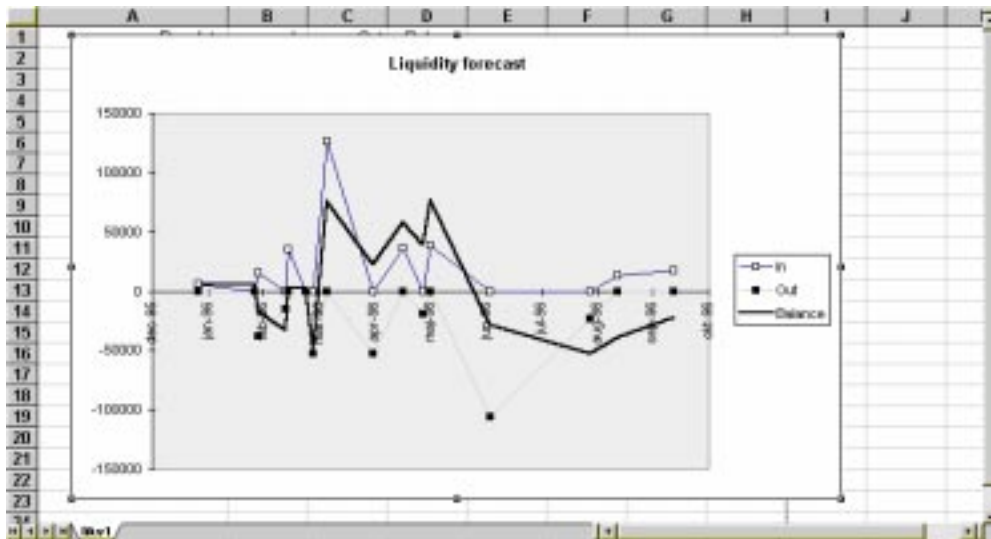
| | A | B | C | D | E | F | G | H | I | J |
|---|---|---|---|---|---|---|---|---|---|---|
| 1 | | | | | | | | | | |
| 2 | | | | | | | | | | |
| 3 | | | | | | | | | | |
| 4 | | | | | | | | | | |
| 5 | | | | | | | | | | |
| 6 | | | | | | | | | | |
| 7 | | | | | | | | | | |
| 8 | | | | | | | | | | |
| 9 | | | | | | | | | | |
| 10 | | | | | | | | | | |
| 11 | | | | | | | | | | |
| 12 | | | | | | | | | | |
| 13 | | | | | | | | | | |
| 14 | | | | | | | | | | |
| 15 | | | | | | | | | | |
| 16 | | | | | | | | | | |
| 17 | | | | | | | | | | |
| 18 | | | | | | | | | | |
| 19 | | | | | | | | | | |
| 20 | | | | | | | | | | |
| 21 | | | | | | | | | | |
| 22 | | | | | | | | | | |
| 23 | | | | | | | | | | |

Liquidity forecast

150000
100000
50000
0
-50000
-100000
-150000

dec-95
jan-96
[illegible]
mar-96
apr-96
mai-96
jun-96
jul-96
aug-96
sep-96
okt-96

In
Out
Balance

Ark1